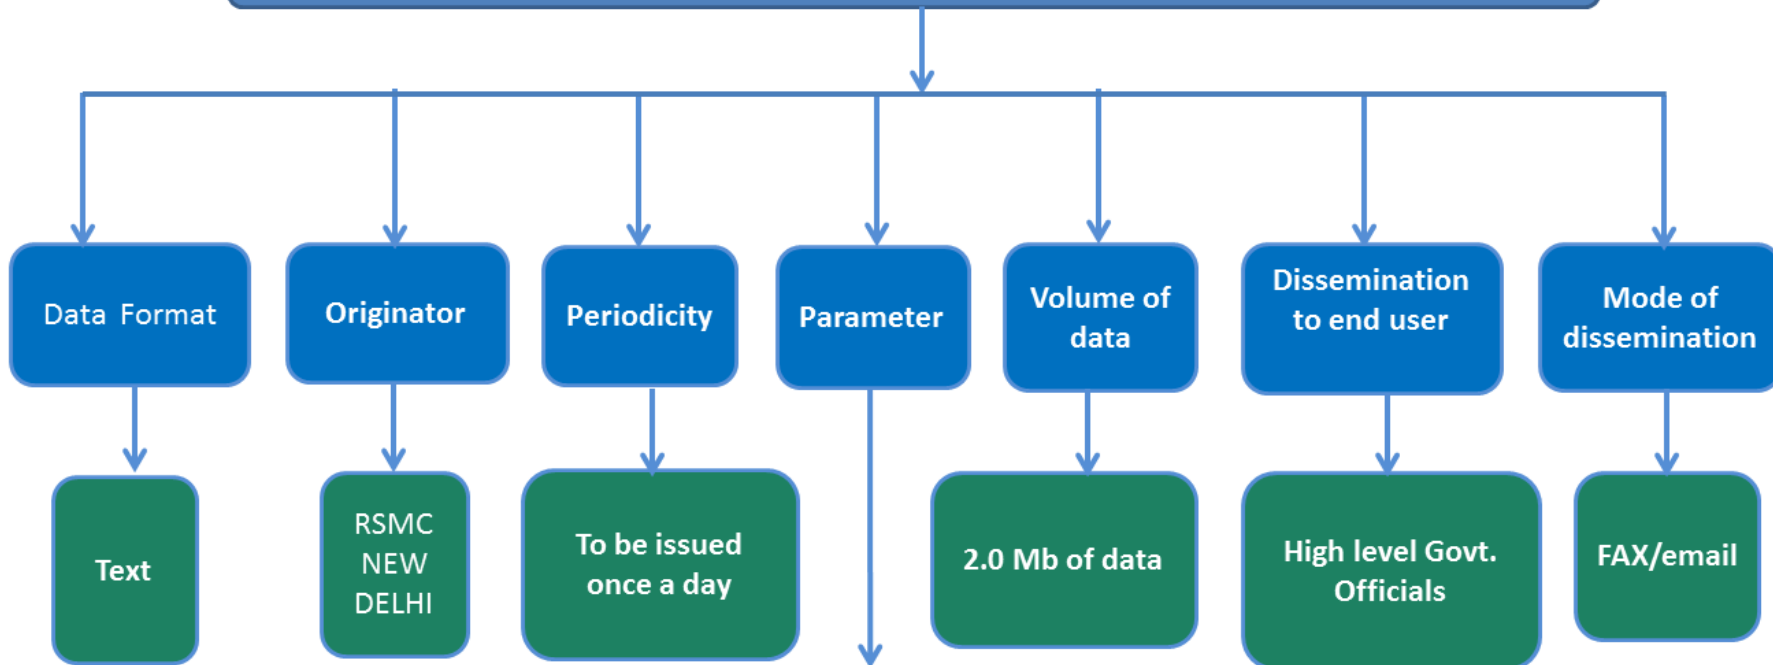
Data Format

Originator

Periodicity

Parameter

Volume of data

Dissemination to end user

Mode of dissemination

Text

RSMC NEW DELHI

To be issued once a day

2.0 Mb of data

High level Govt. Officials

FAX/email